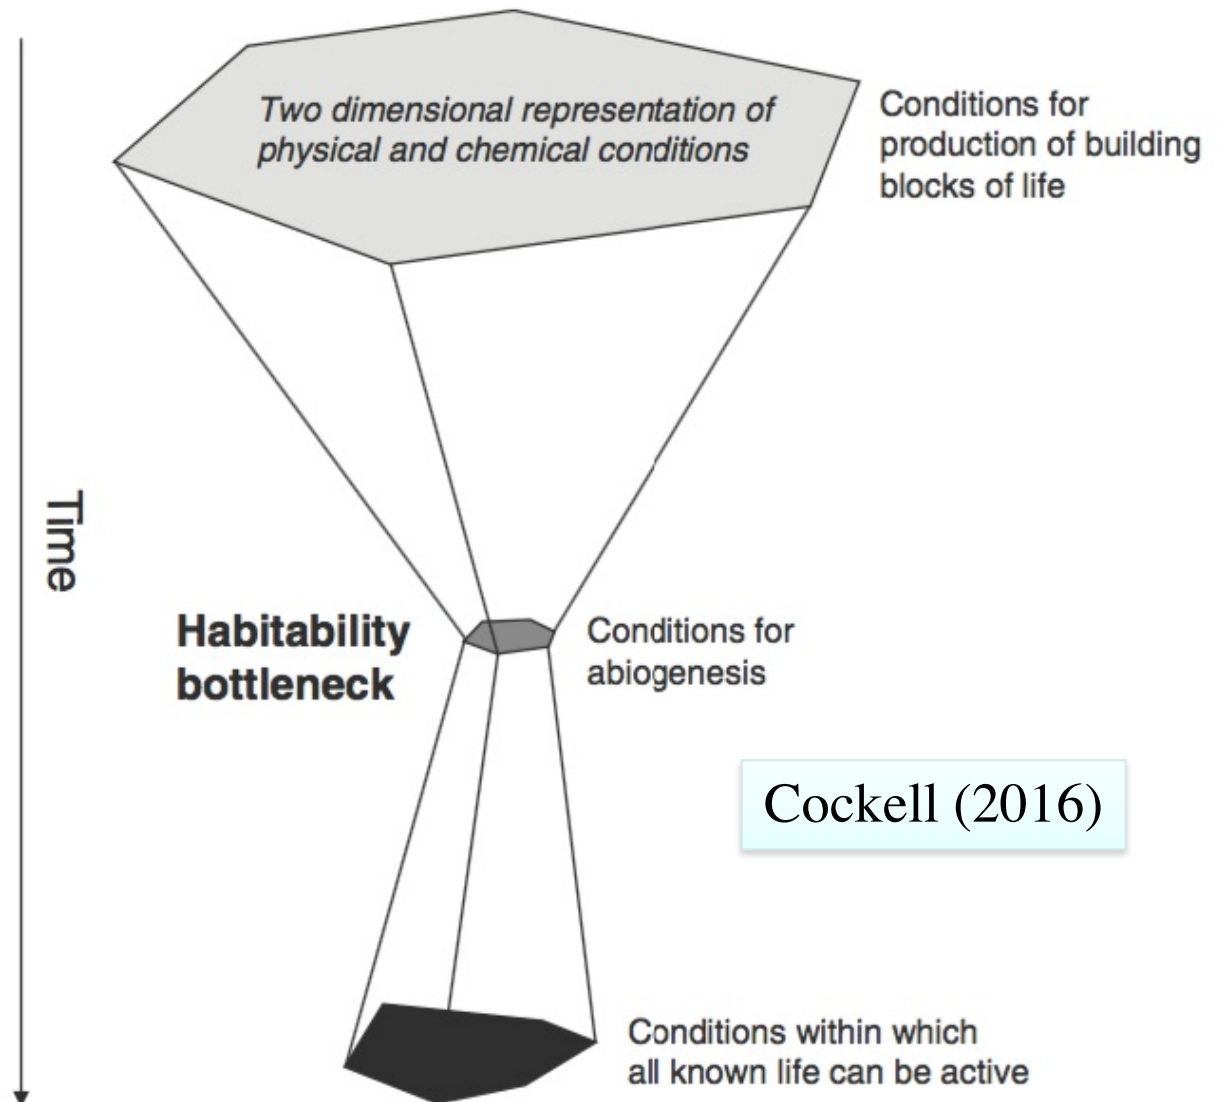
Two dimensional representation of physical and chemical conditions

Conditions for production of building blocks of life

Time

Habitability bottleneck

Conditions for abiogenesis

Cockell (2016)

Conditions within which all known life can be active